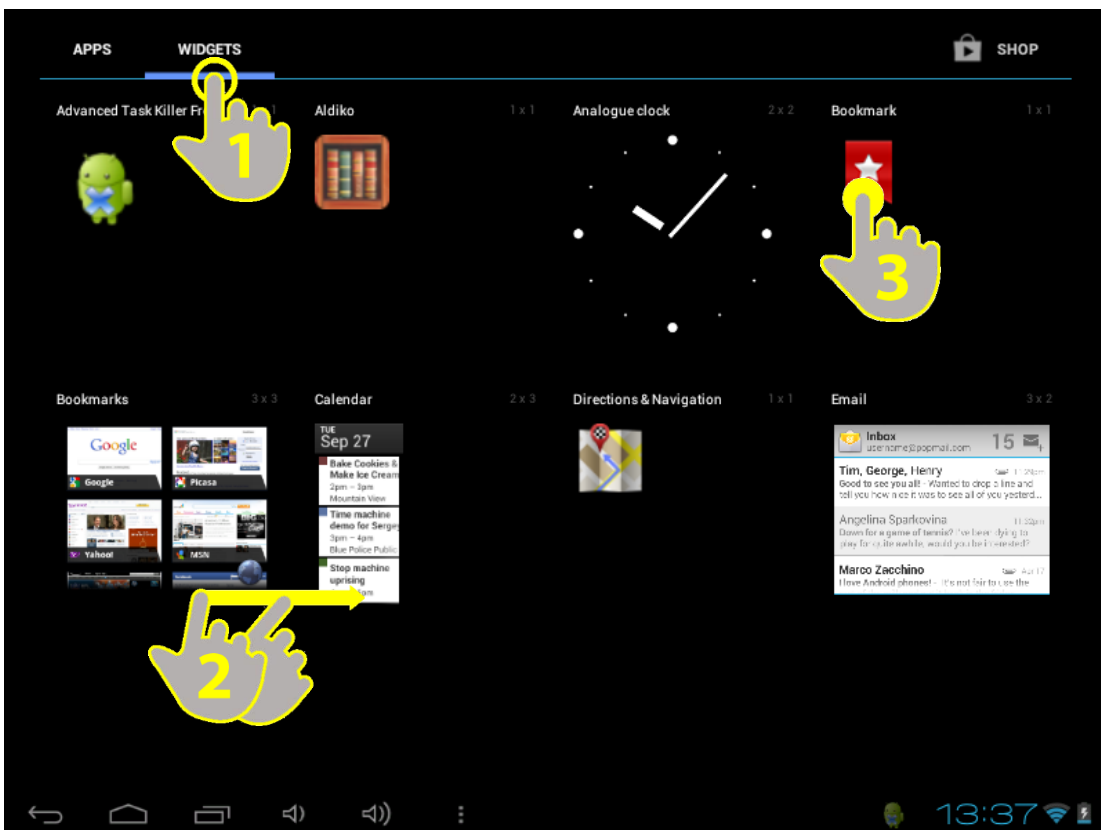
APPS WIDGETS SHOP

Advanced Task Killer Fr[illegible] 1 x 1
Aldiko 1 x 1
Analogue clock 2 x 2
Bookmark 1 x 1

1
3

Bookmarks 3 x 3
Google
Picasa
Yahoo!
MSN

Calendar 2 x 3
TUE
Sep 27
Bake Cookies & Make Ice Cream
2pm – 3pm
Mountain View
Time machine demo for Serge
3pm – 4pm
Blue Police Public
Stop machine uprising

Directions & Navigation 1 x 1

Email 3 x 2
Inbox
username@gmail.com
15
Tim, George, Henry
Good to see you all! - Wanted to drop a line and tell you how nice it was to see all of you yesterd...
Angelina Sparkovina
Down for a game of tennis? I've been dying to play for quite awhile, would you be interested?
Marco Zacchino
I love Android phones! - It's not fair to use the

2

13:37